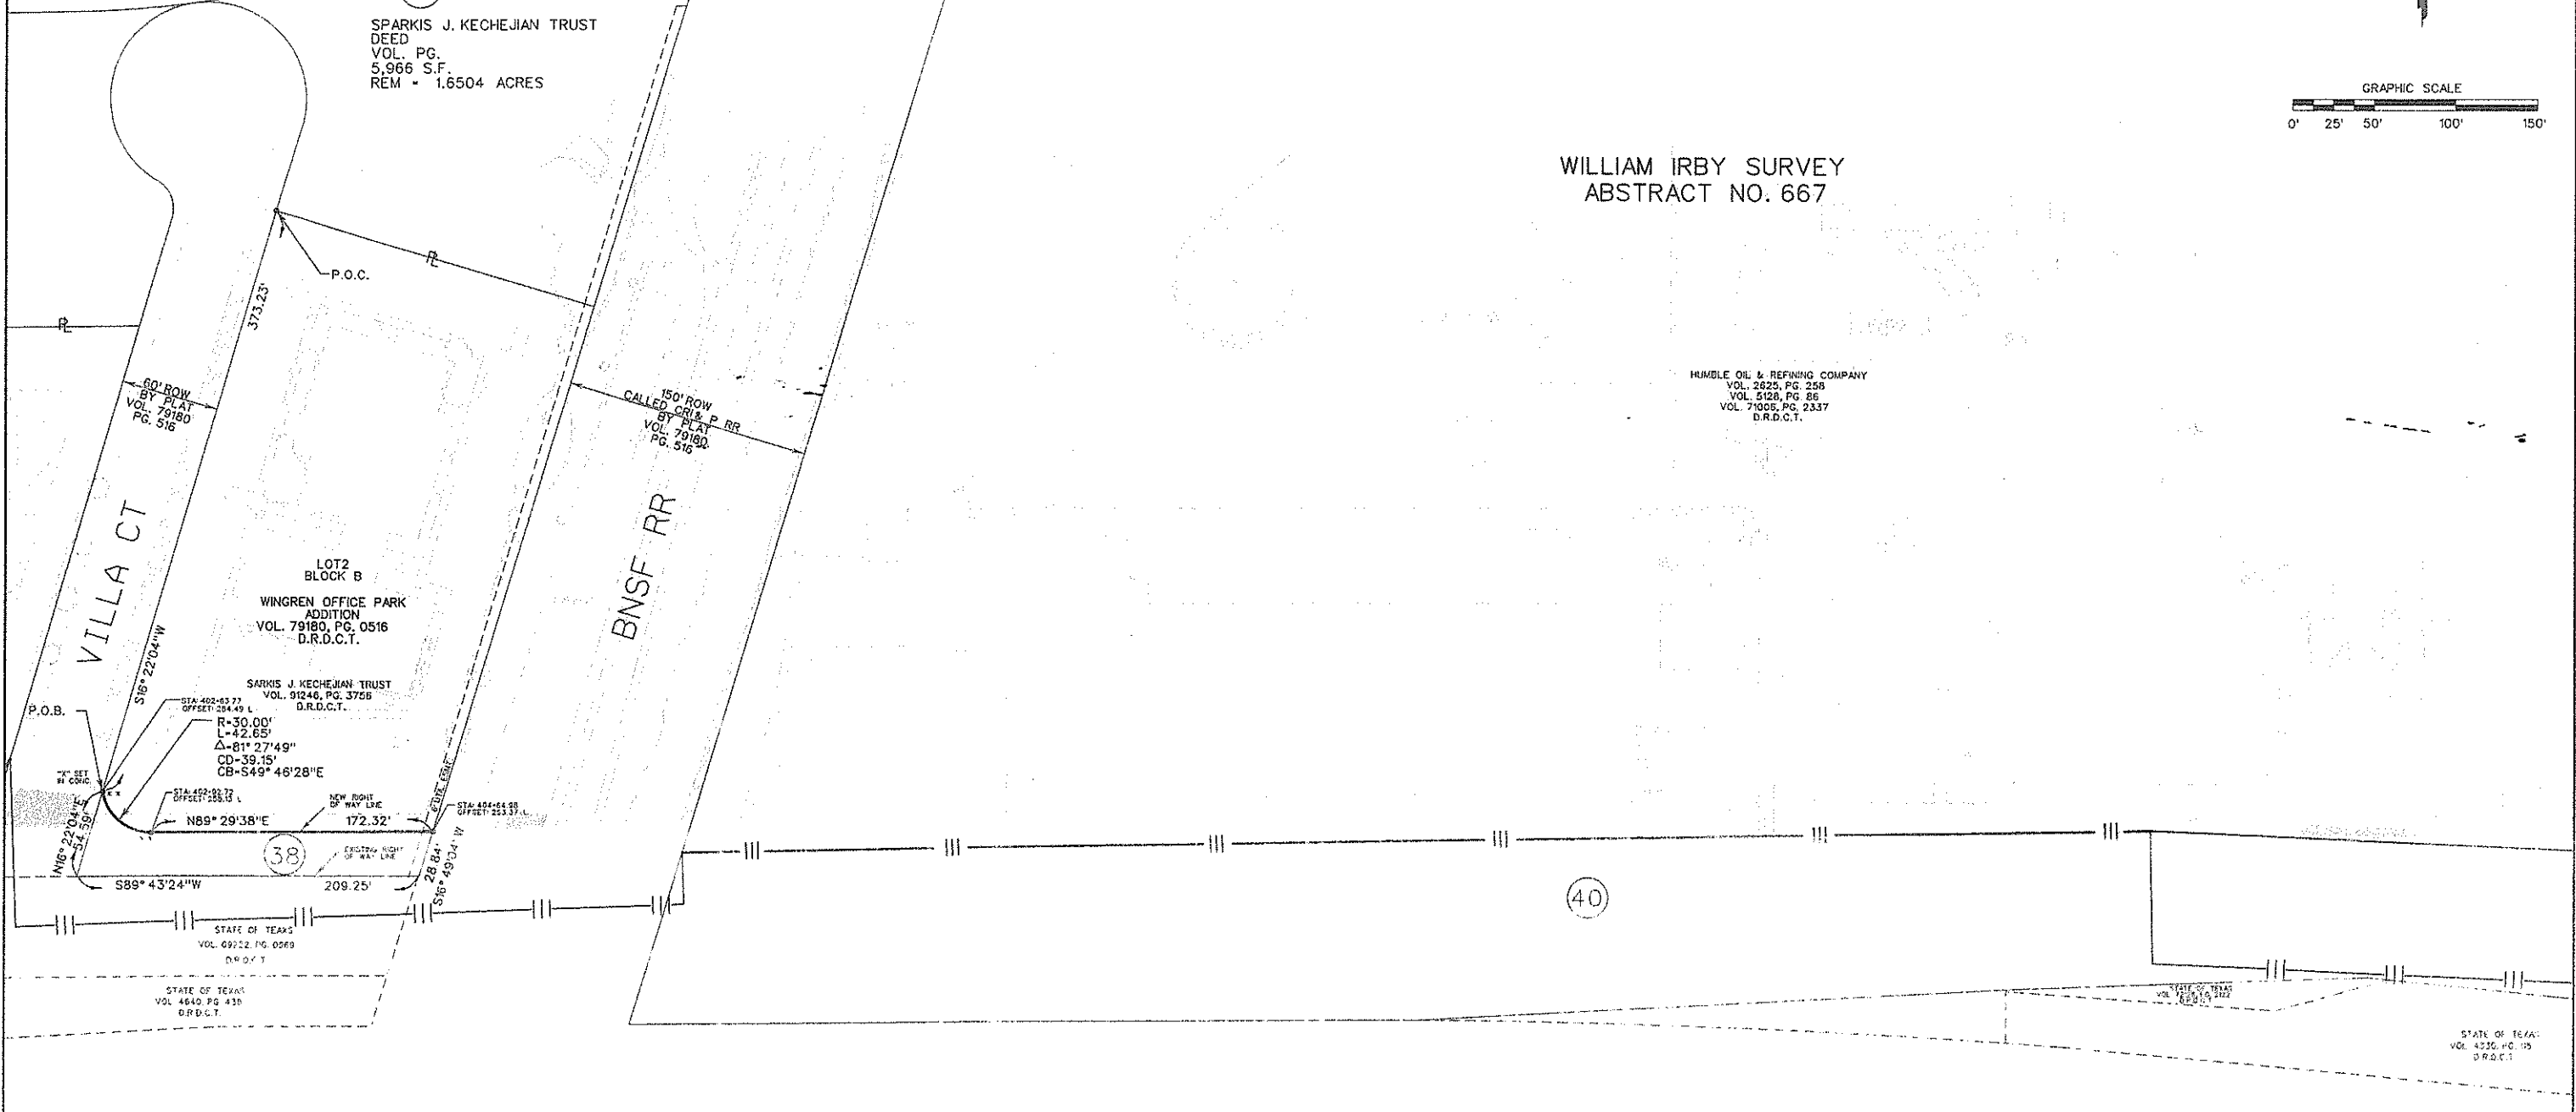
SPARKIS J. KECHEJIAN TRUST
DEED
VOL. PG.
5,966 S.F.
REM = 1.6504 ACRES

GRAPHIC SCALE
0' 25' 50' 100' 150'

WILLIAM IRBY SURVEY
ABSTRACT NO. 667

P.O.C.
℄
℄
373.23'

60' ROW
BY PLAT
VOL. 79180
PG. 516

150' ROW
CALLED CRI & P RR
BY PLAT
VOL. 79180
PG. 516

HUMBLE OIL & REFINING COMPANY
VOL. 2625, PG. 258
VOL. 5128, PG. 86
VOL. 71005, PG. 2337
D.R.D.C.T.

VILLA CT

BNSF RR

LOT2
BLOCK B
WINGREN OFFICE PARK
ADDITION
VOL. 79180, PG. 0516
D.R.D.C.T.

S16° 22'04"W

SARKIS J. KECHEJIAN TRUST
VOL. 91246, PG. 3756
D.R.D.C.T.

P.O.B.
STA: 402+63.77
OFFSET: 284.49 L
R=30.00'
L=42.65'
Δ=81° 27'49"
CD=39.15'
CB=S49° 46'28"E

"X" SET
IN CONC.

STA: 402+92.72
OFFSET: 255.13 L
NEW RIGHT
OF WAY LINE
N89° 29'38"E
172.32'
STA: 404+64.98
OFFSET: 253.37 L
6' UTIL. ESMT.

N16° 22'04"E
54.59'
38
EXISTING RIGHT
OF WAY LINE
S89° 43'24"W
209.25'
28.84'
S16° 49'04"W

40

STATE OF TEXAS
VOL. 09722, PG. 0569
D.R.D.C.T.

STATE OF TEXAS
VOL. 4640, PG. 438
D.R.D.C.T.

STATE OF TEXAS
VOL. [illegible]
D.R.D.C.T.

STATE OF TEXAS
VOL. 4330, PG. 115
D.R.D.C.T.